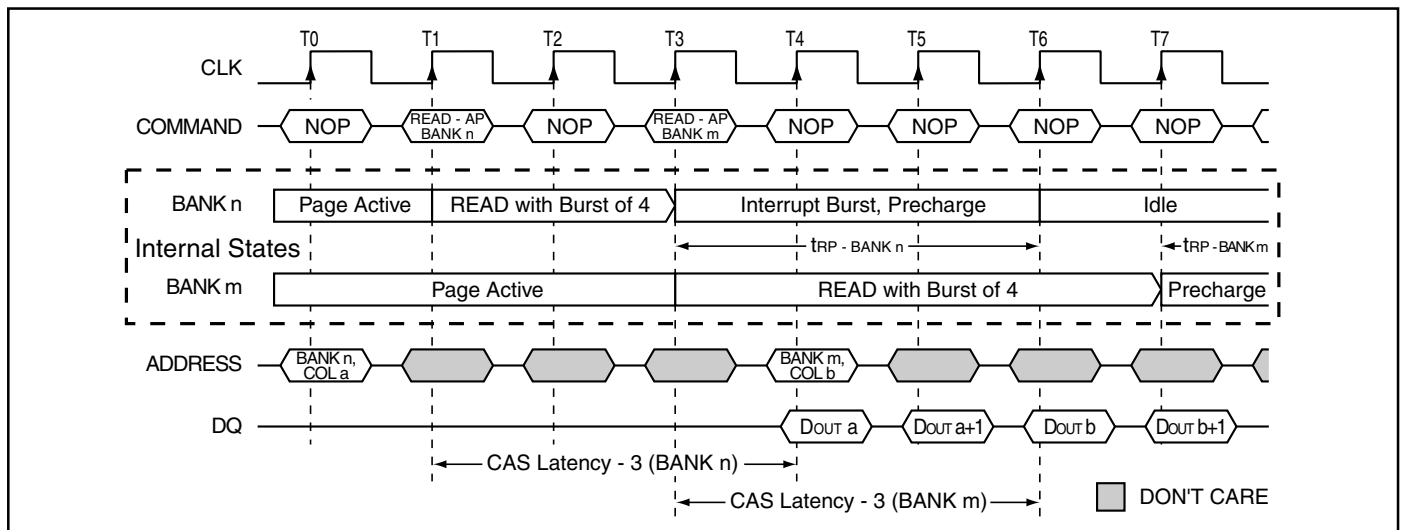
T0 T1 T2 T3 T4 T5 T6 T7

CLK

COMMAND NOP READ - AP BANK n NOP READ - AP BANK m NOP NOP NOP NOP

BANK n Page Active READ with Burst of 4 Interrupt Burst, Precharge Idle

Internal States

$t_{RP\text{ - BANK n}}$

$t_{RP\text{ - BANK m}}$

BANK m Page Active READ with Burst of 4 Precharge

ADDRESS BANK n, COL a BANK m, COL b

DQ $D_{OUT}$ a $D_{OUT}$ a+1 $D_{OUT}$ b $D_{OUT}$ b+1

CAS Latency - 3 (BANK n)

CAS Latency - 3 (BANK m)

DON'T CARE